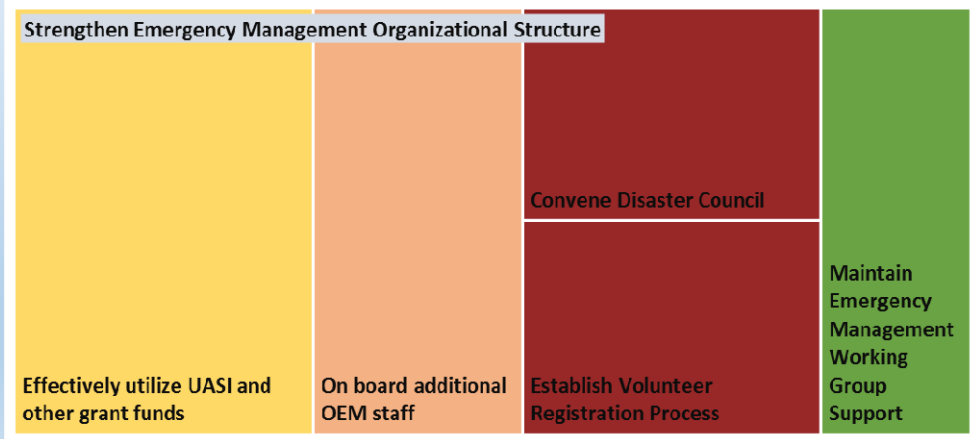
Strengthen Emergency Management Organizational Structure

Effectively utilize UASI and other grant funds

On board additional OEM staff

Convene Disaster Council

Establish Volunteer Registration Process

Maintain Emergency Management Working Group Support